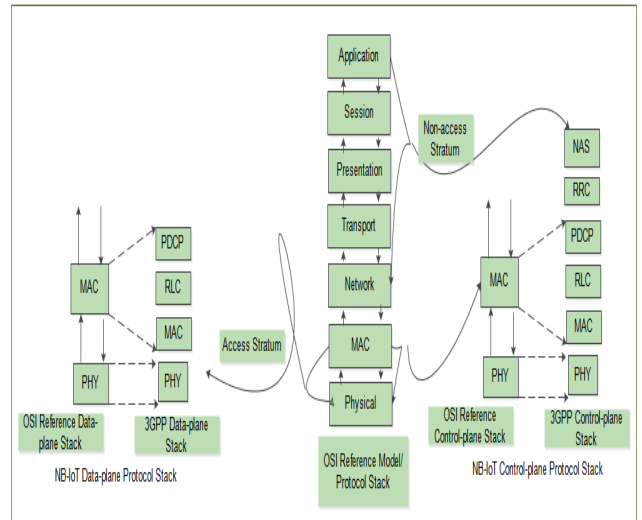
Application

Session

Non-access Stratum

NAS

Presentation

RRC

Transport

PDCP

PDCP

MAC

RLC

Network

MAC

RLC

MAC

MAC

Access Stratum

MAC

PHY

PHY

PHY

PHY

Physical

OSI Reference Data-plane Stack

3GPP Data-plane Stack

OSI Reference Control-plane Stack

3GPP Control-plane Stack

NB-IoT Data-plane Protocol Stack

OSI Reference Model/ Protocol Stack

NB-IoT Control-plane Protocol Stack